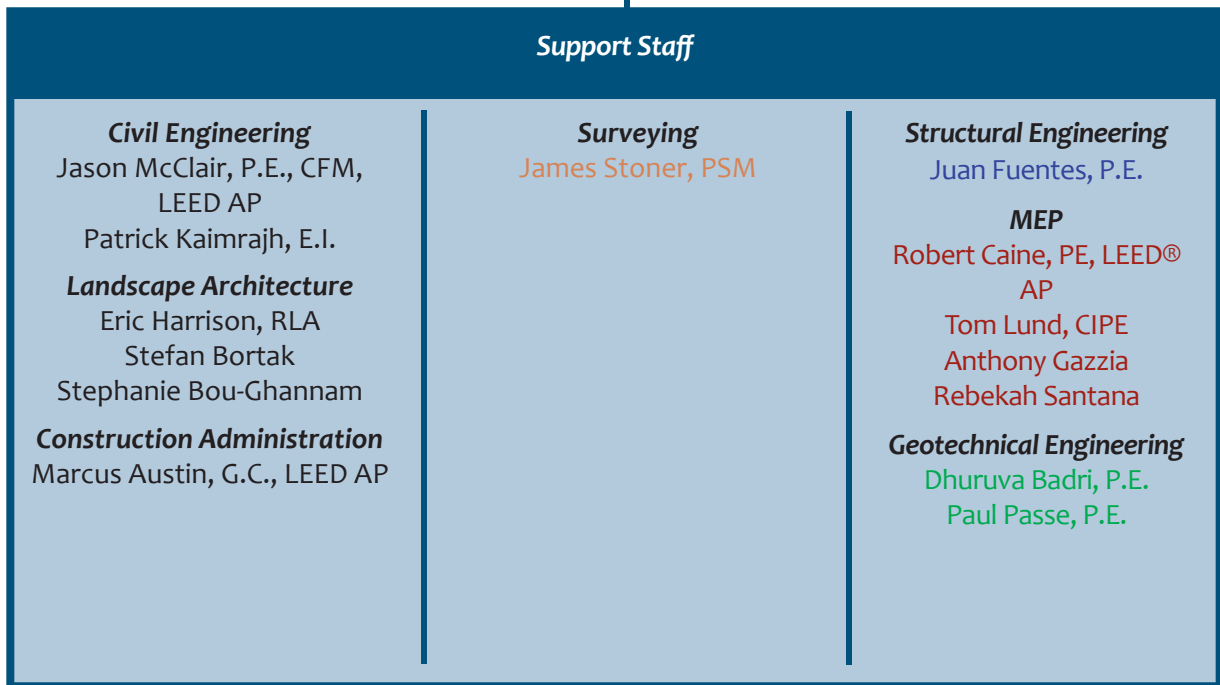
Support Staff

Civil Engineering
Jason McClair, P.E., CFM, LEED AP
Patrick Kaimrajh, E.I.

Landscape Architecture
Eric Harrison, RLA
Stefan Bortak
Stephanie Bou-Ghannam

Construction Administration
Marcus Austin, G.C., LEED AP

Surveying
James Stoner, PSM

Structural Engineering
Juan Fuentes, P.E.

MEP
Robert Caine, PE, LEED® AP
Tom Lund, CIPE
Anthony Gazzia
Rebekah Santana

Geotechnical Engineering
Dhuruva Badri, P.E.
Paul Passe, P.E.